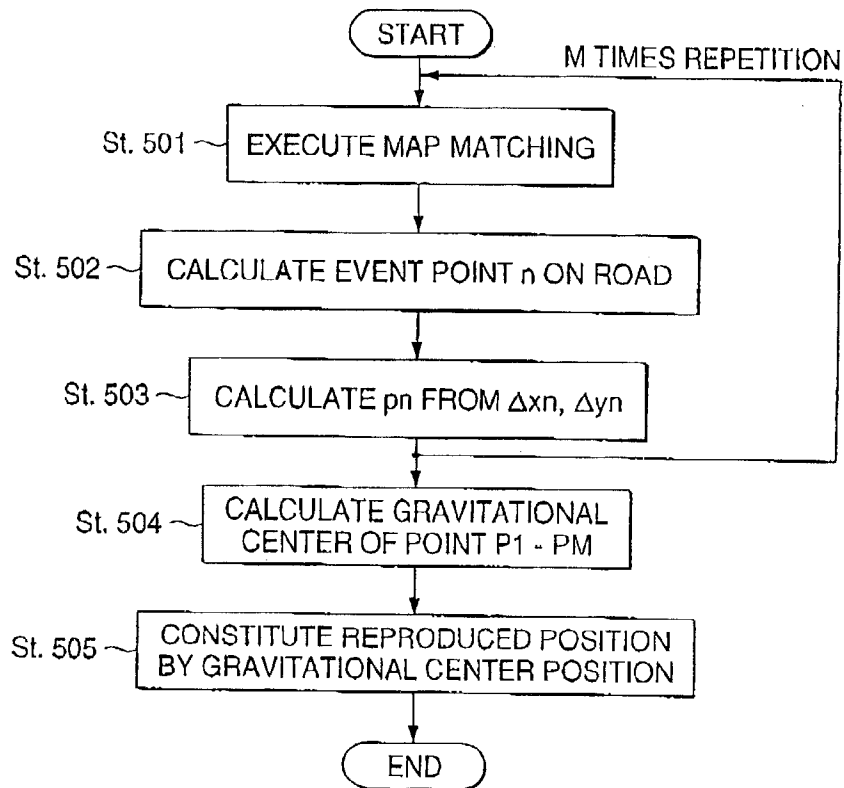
START

M TIMES REPETITION

St. 501

EXECUTE MAP MATCHING

St. 502

CALCULATE EVENT POINT n ON ROAD

St. 503

CALCULATE pn FROM $\Delta$xn, $\Delta$yn

St. 504

CALCULATE GRAVITATIONAL CENTER OF POINT P1 - PM

St. 505

CONSTITUTE REPRODUCED POSITION BY GRAVITATIONAL CENTER POSITION

END